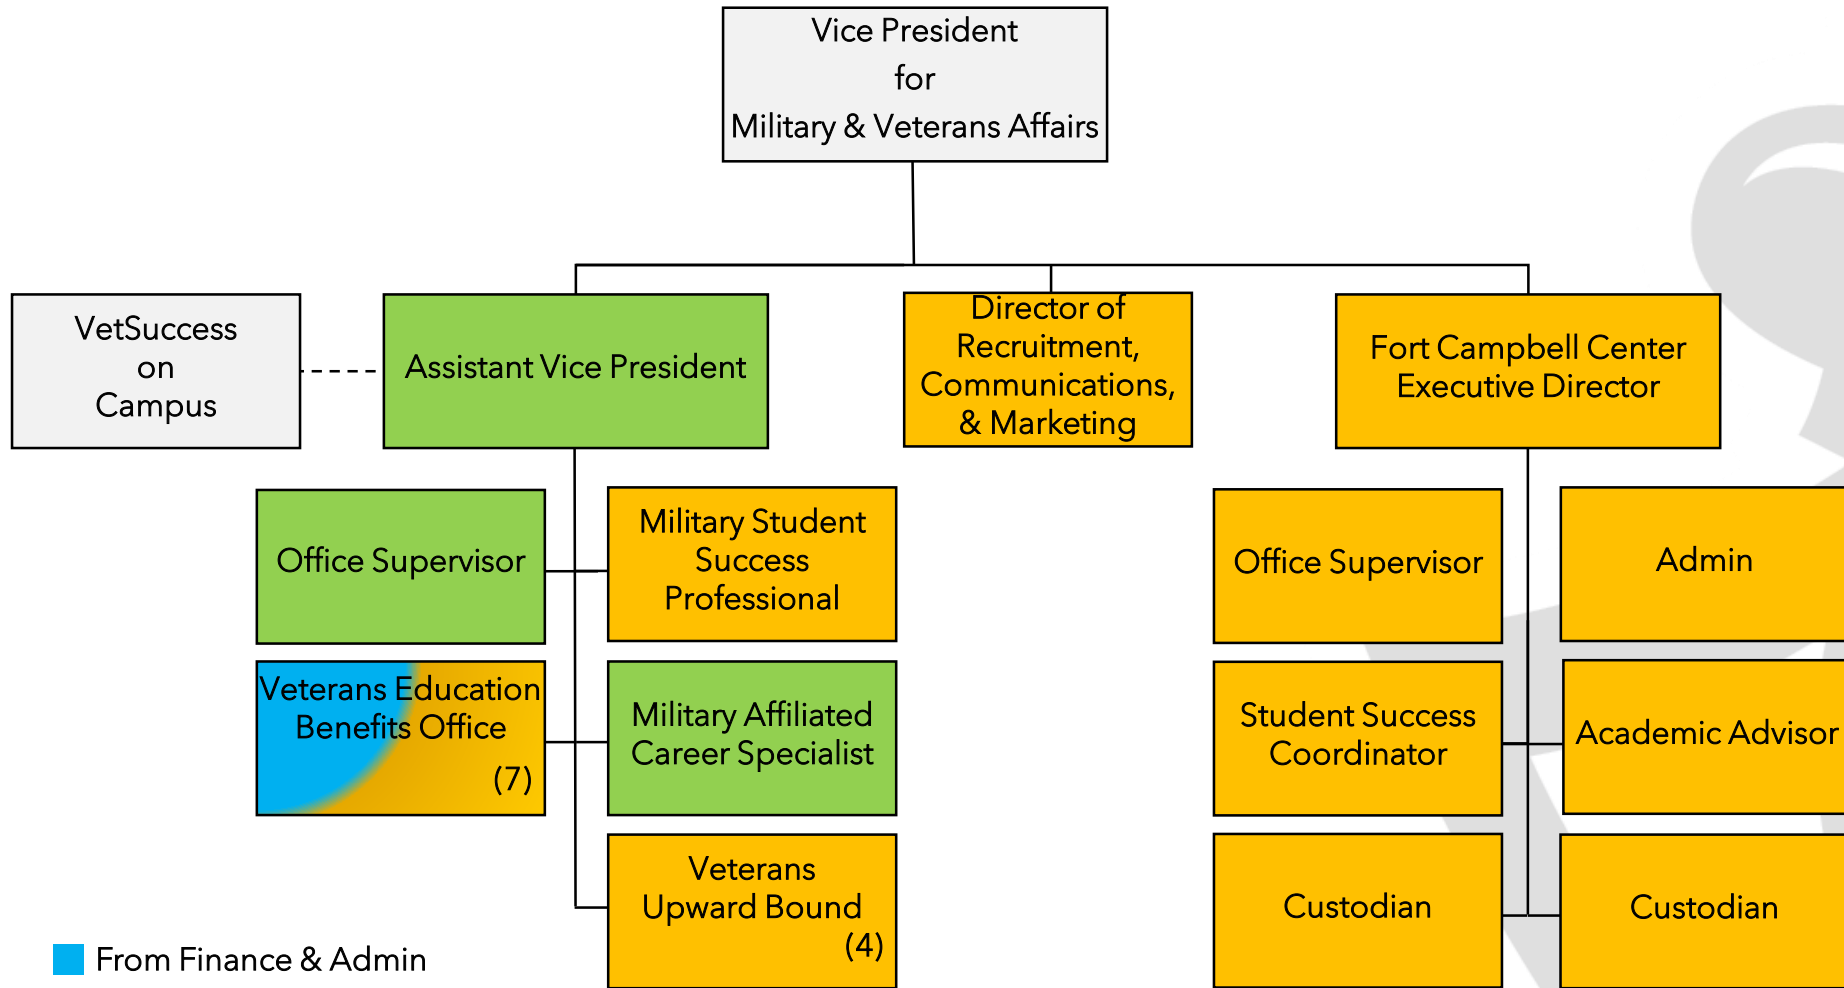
Vice President
for
Military & Veterans Affairs

VetSuccess
on
Campus

Assistant Vice President

Director of Recruitment, Communications, & Marketing

Fort Campbell Center Executive Director

Office Supervisor

Military Student Success Professional

Veterans Education Benefits Office
(7)

Military Affiliated Career Specialist

Veterans Upward Bound
(4)

Office Supervisor

Admin

Student Success Coordinator

Academic Advisor

Custodian

Custodian

From Finance & Admin